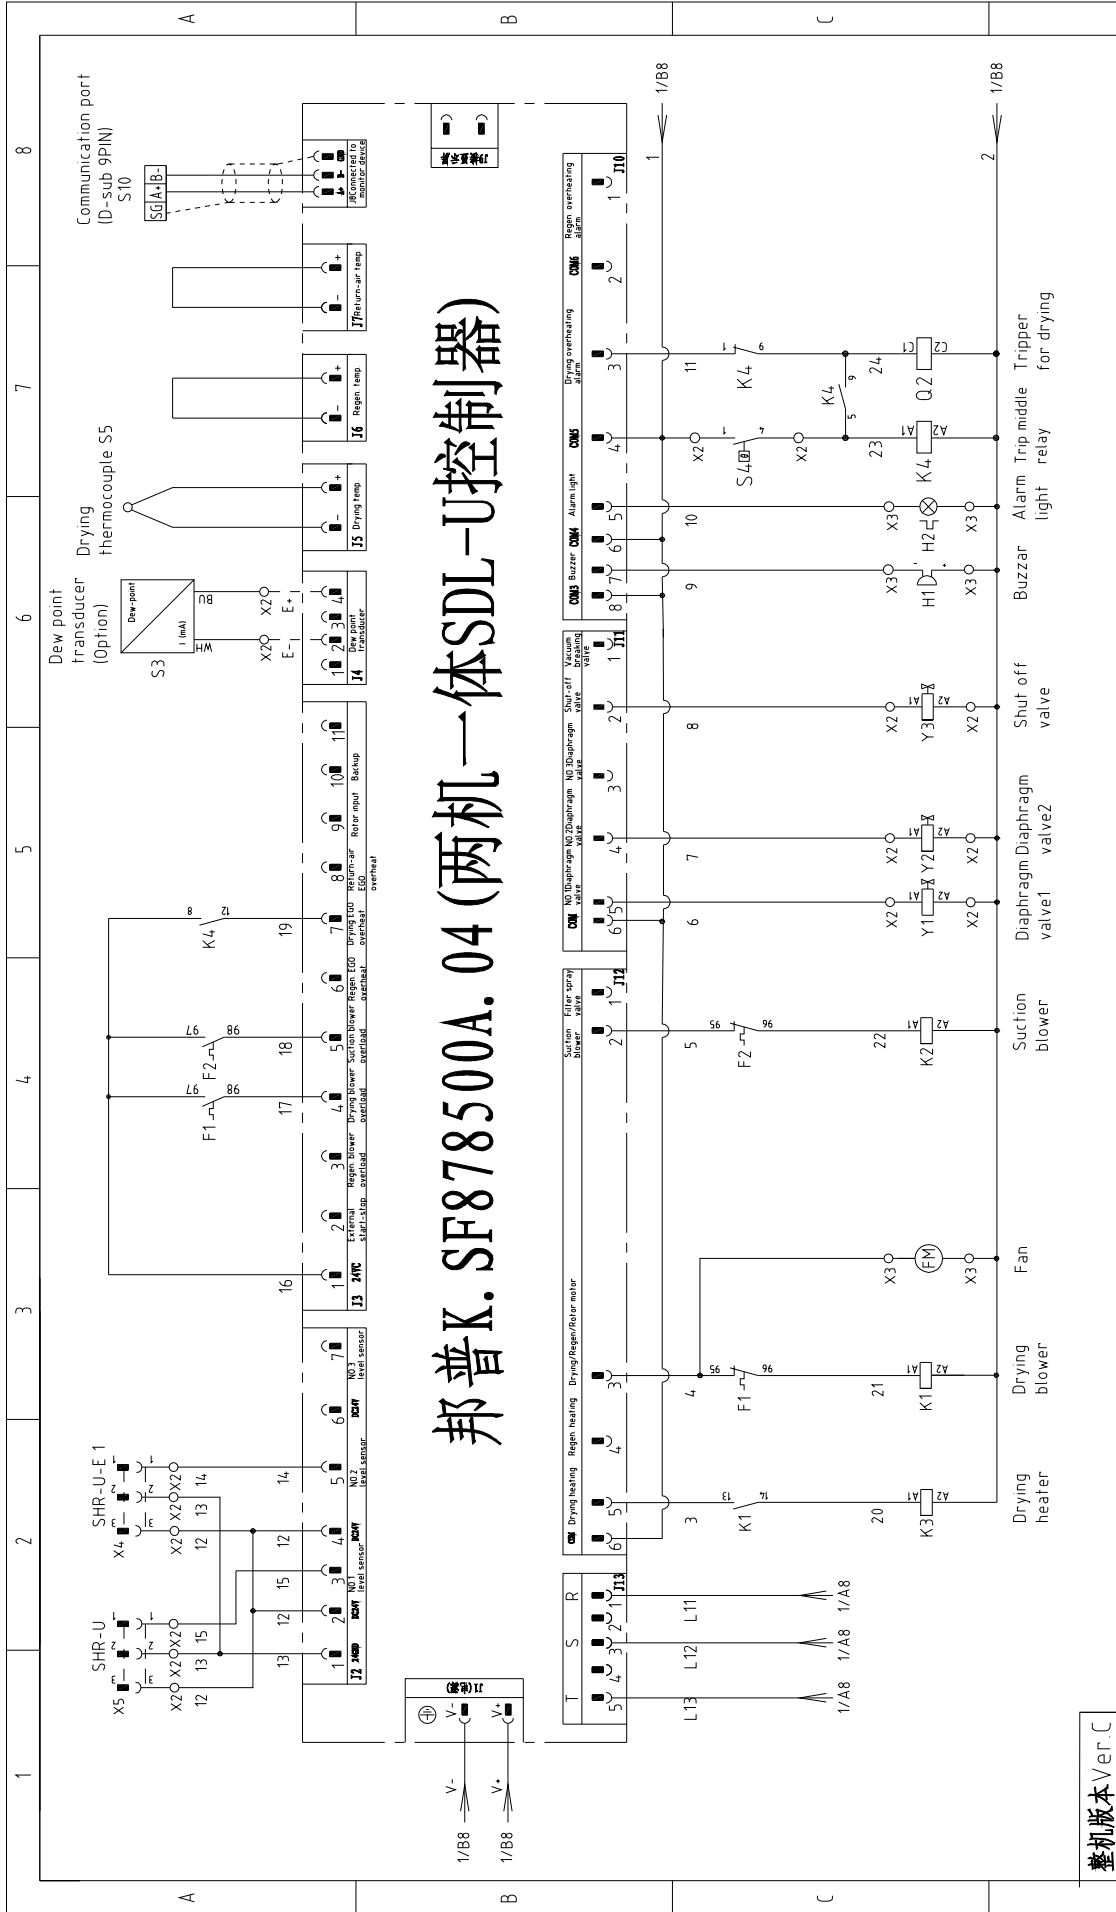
邦普K.SF878500A.04(两机一体SDL-U控制器)

Communication port (D-sub 9PIN) S10
SG A+ B-
J8 Connected to monitor device
A+ B- GND

J7 Return-air temp
J6 Regen temp
J5 Drying temp
Drying thermocouple S5

Dew point transducer (Option)
S3
Dew-point
I (mA)
BU
WH
E+
E-
X2
J4 Dew point transducer

J3 24VC
External start-stop
Regen blower overload
Drying blower overload
Suction blower overload
Regen EGO overheat
Drying EGO overheat
Return-air EGO overheat
Rotor input
Backup

K4
F1
F2
16 17 18 19

SHR-U
SHR-U-E 1
X5
X4
X2
12 13 14 15

J2 24GND
DC24V
NO1 level sensor
NO2 level sensor
NO3 level sensor

J1
V-
V+
1/B8

J13
T S R
L11 L12 L13
1/A8

COM Drying heating
Regen heating
Drying/Regen/Rotor motor
K1
F1
K3
3 4 20 21
Drying heater
Drying blower
FM
X3
Fan

J12
Suction blower
Filter spray valve
F2
K2
5 22
Suction blower

J11
COM
NO1 Diaphragm valve
NO2 Diaphragm valve
NO3 Diaphragm valve
Shut-off valve
Vacuum breaking valve
6 7 8
Y1 Y2 Y3
X2
Diaphragm valve1
Diaphragm valve2
Shut off valve

COM3 Buzzer
COM4 Alarm light
COM5 Drying overheating alarm
COM6 Regen overheating alarm
J10
9 10 11 23 24
H1 H2
X3
Buzzar
Alarm light
S4
K4
Q2
Trip middle relay
Tripper for drying
1 2
1/B8

整机版本Ver.C

A B C
1 2 3 4 5 6 7 8